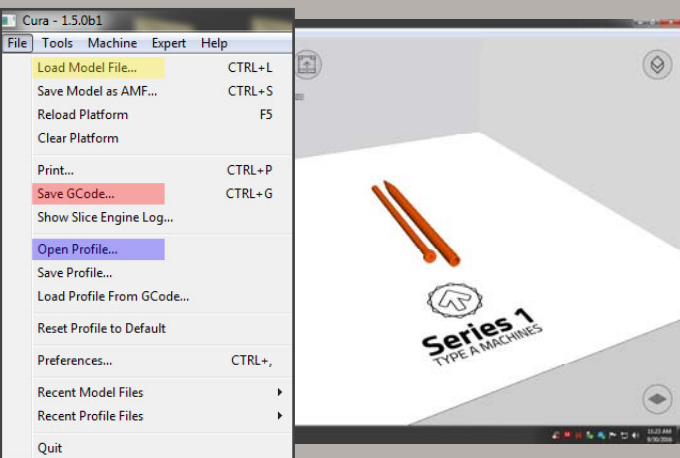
Cura - 1.5.0b1

File Tools Machine Expert Help

Load Model File... CTRL+L
Save Model as AMF... CTRL+S
Reload Platform F5
Clear Platform

Print... CTRL+P
Save GCode... CTRL+G
Show Slice Engine Log...

Open Profile...
Save Profile...
Load Profile From GCode...

Reset Profile to Default

Preferences... CTRL+,

Recent Model Files
Recent Profile Files

Quit

Series 1
TYPE A MACHINES

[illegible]